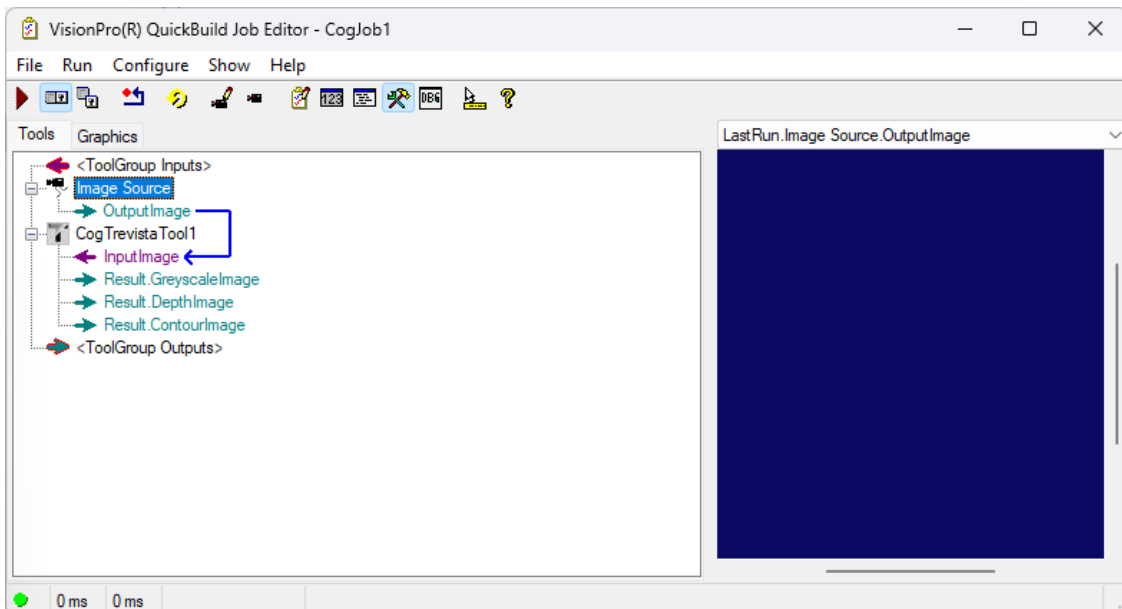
VisionPro(R) QuickBuild Job Editor - CogJob1

File Run Configure Show Help

Tools Graphics

<ToolGroup Inputs>
Image Source
OutputImage
CogTrevistaTool1
InputImage
Result.GreyscaleImage
Result.DepthImage
Result.ContourImage
<ToolGroup Outputs>

LastRun.Image Source.OutputImage

0ms 0ms